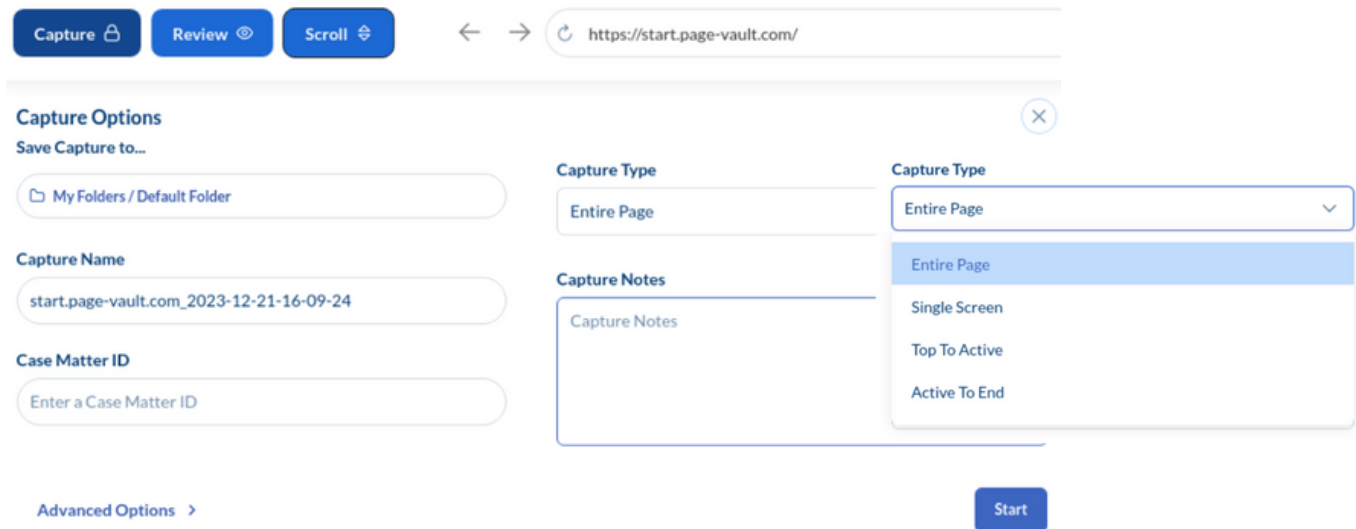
Capture Review Scroll

https://start.page-vault.com/

Capture Options

Save Capture to...

My Folders / Default Folder

Capture Name

start.page-vault.com_2023-12-21-16-09-24

Case Matter ID

Enter a Case Matter ID

Capture Type

Entire Page

Capture Notes

Capture Notes

Capture Type

Entire Page

Entire Page

Single Screen

Top To Active

Active To End

Advanced Options >

Start